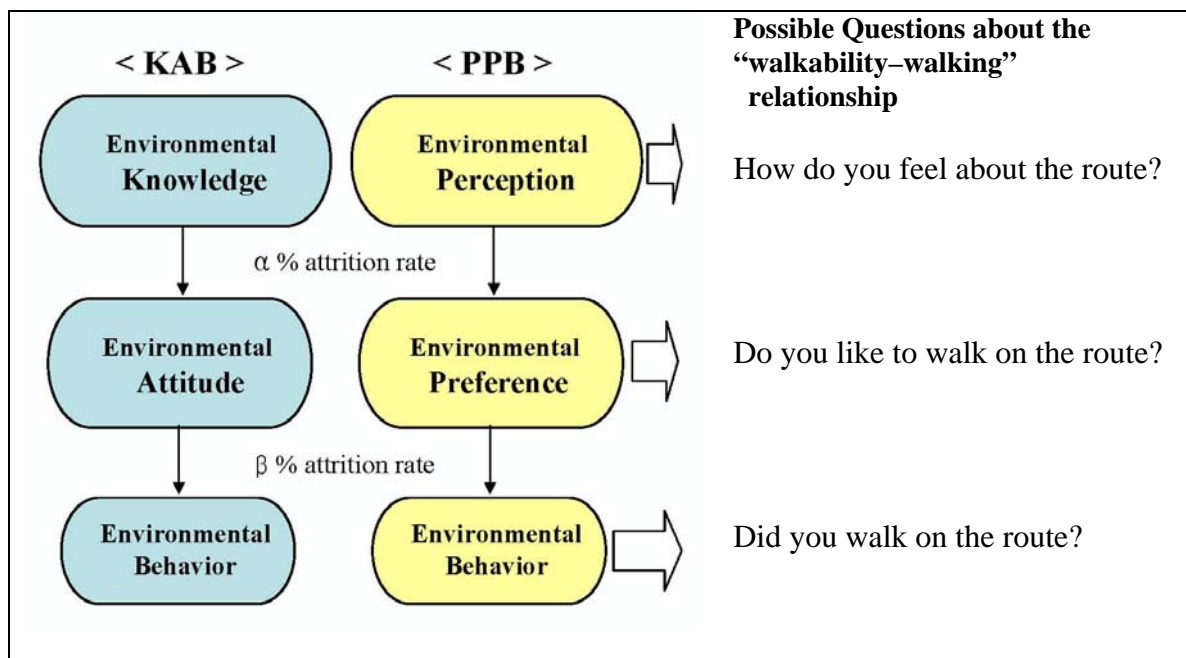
< KAB >

< PPB >

Environmental Knowledge

Environmental Perception

$\alpha$ % attrition rate

Environmental Attitude

Environmental Preference

$\beta$ % attrition rate

Environmental Behavior

Environmental Behavior

Possible Questions about the "walkability–walking" relationship

How do you feel about the route?

Do you like to walk on the route?

Did you walk on the route?